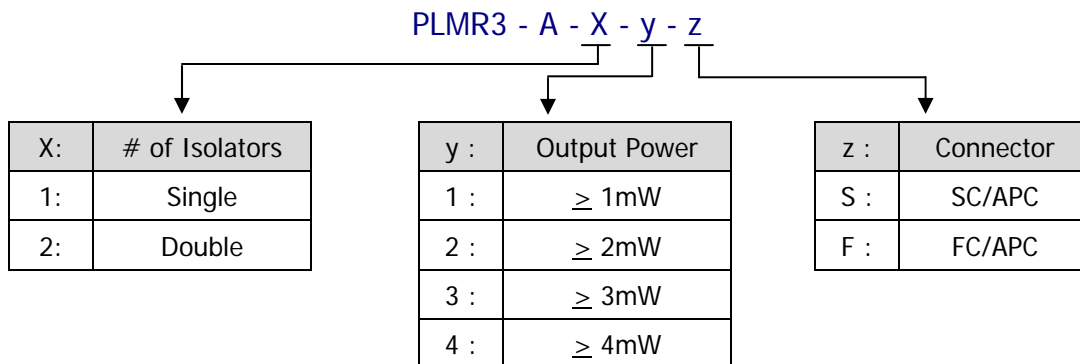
PLMR3 - A - X - y - z

| X: | # of Isolators |
|---|---|
| 1: | Single |
| 2: | Double |

| y : | Output Power |
|---|---|
| 1 : | $\geq$ 1mW |
| 2 : | $\geq$ 2mW |
| 3 : | $\geq$ 3mW |
| 4 : | $\geq$ 4mW |

| z : | Connector |
|---|---|
| S : | SC/APC |
| F : | FC/APC |